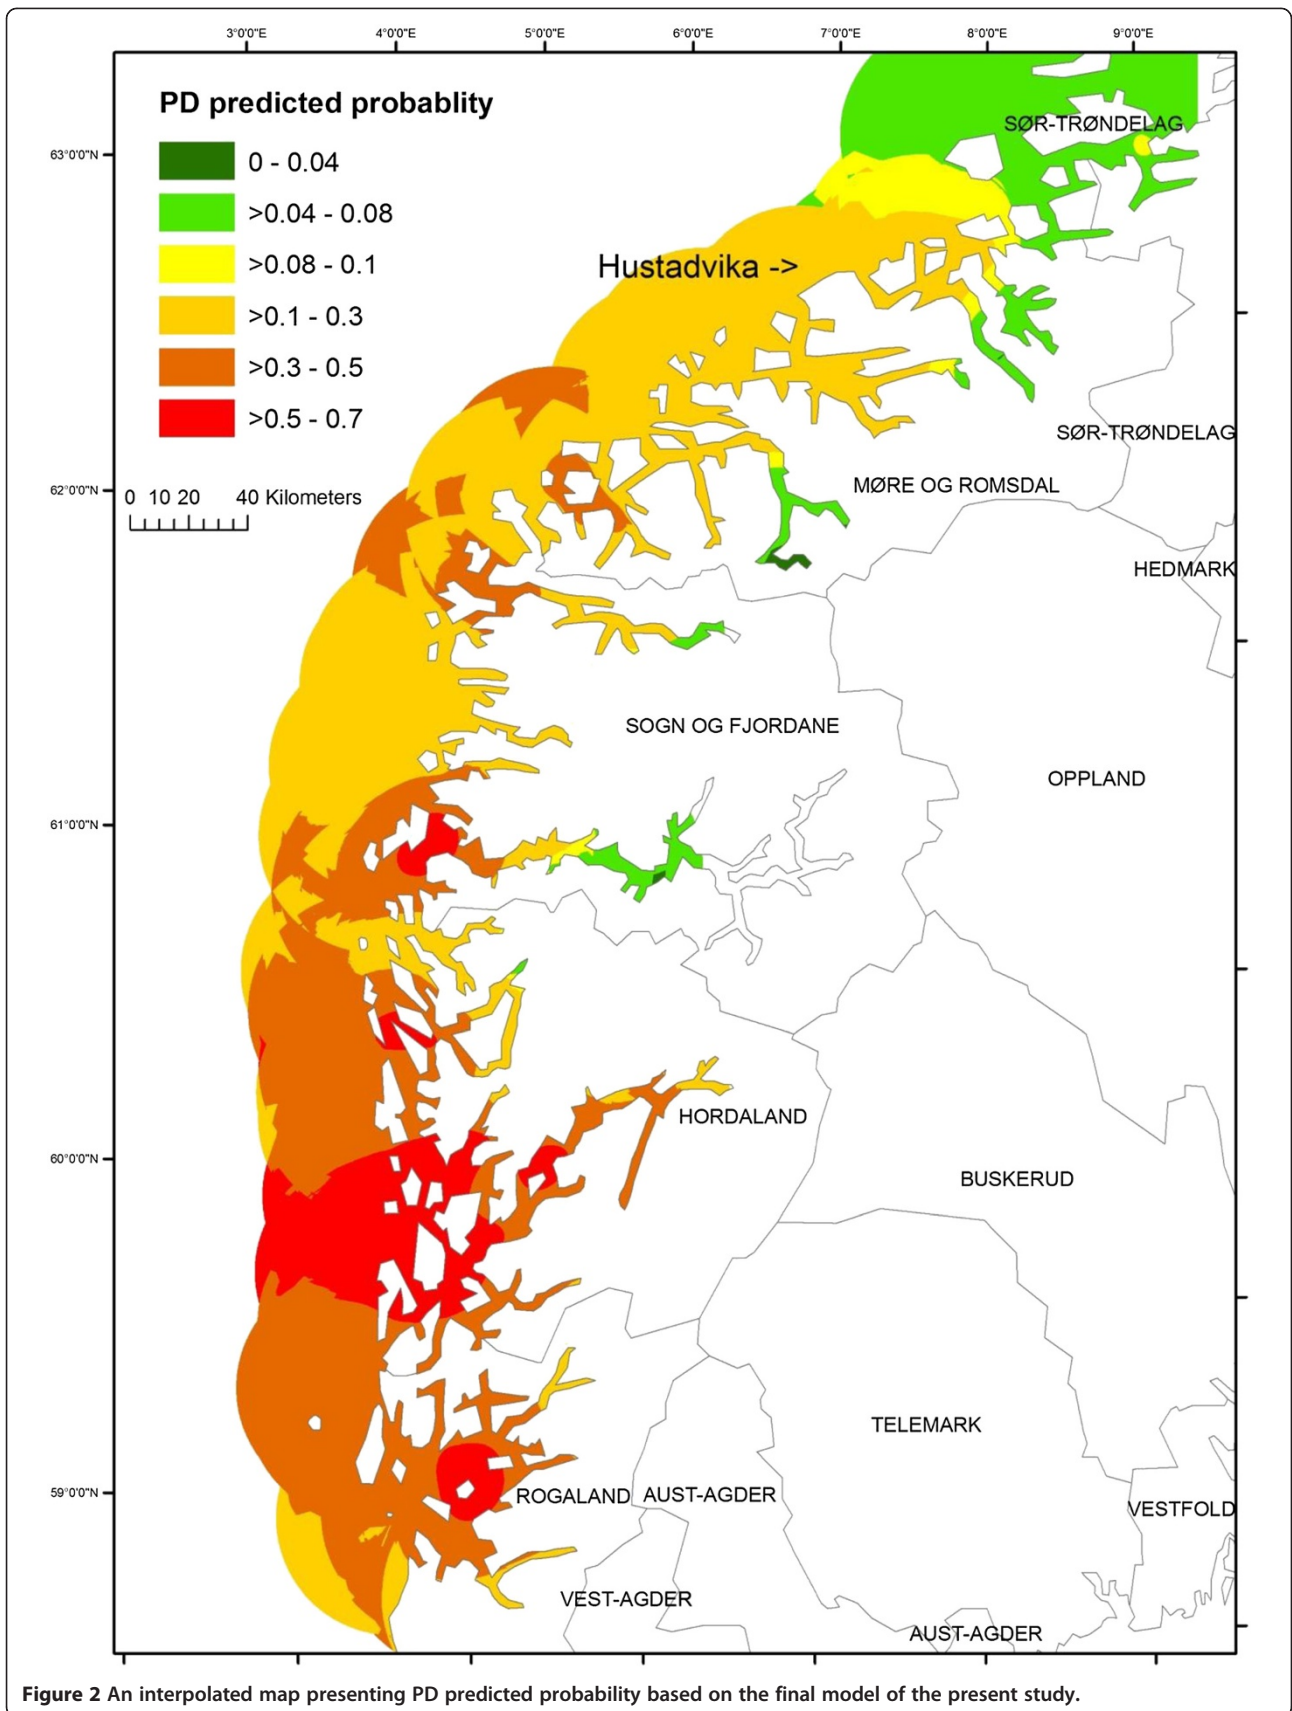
3°0'0"E 4°0'0"E 5°0'0"E 6°0'0"E 7°0'0"E 8°0'0"E 9°0'0"E

63°0'0"N
62°0'0"N
61°0'0"N
60°0'0"N
59°0'0"N

PD predicted probablity
0 - 0.04
>0.04 - 0.08
>0.08 - 0.1
>0.1 - 0.3
>0.3 - 0.5
>0.5 - 0.7

0 10 20 40 Kilometers

Hustadvika ->

SØR-TRØNDELAG
SØR-TRØNDELAG
MØRE OG ROMSDAL
HEDMARK
SOGN OG FJORDANE
OPPLAND
HORDALAND
BUSKERUD
TELEMARK
ROGALAND
AUST-AGDER
VESTFOLD
VEST-AGDER
AUST-AGDER

Figure 2 An interpolated map presenting PD predicted probability based on the final model of the present study.